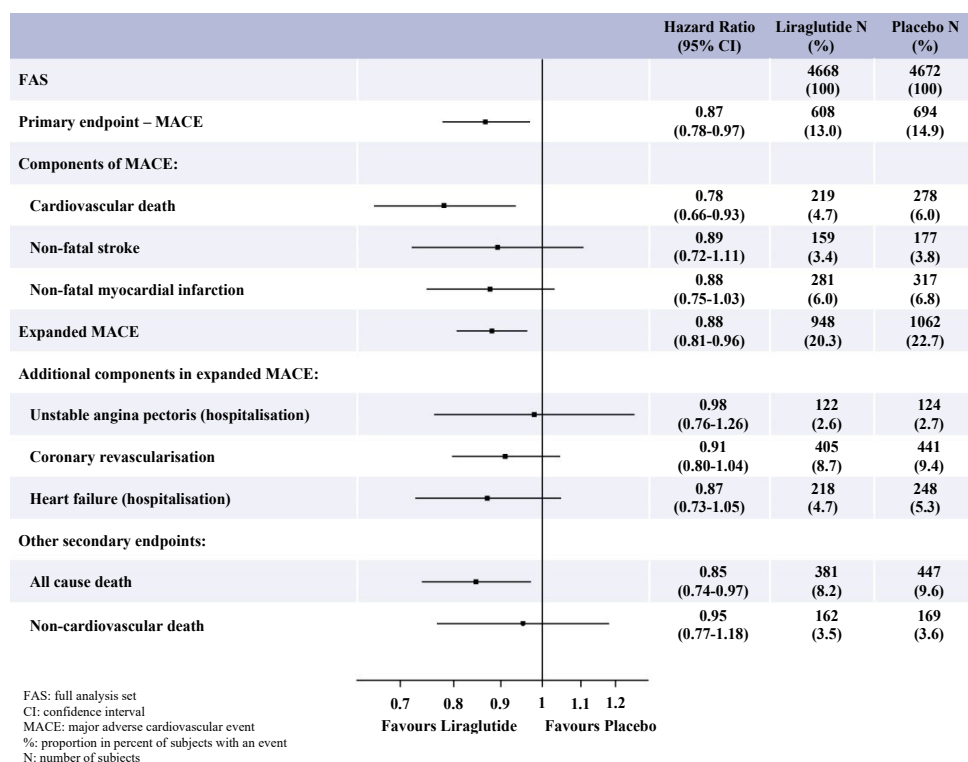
| | Hazard Ratio (95% CI) | Liraglutide N (%) | Placebo N (%) |
|---|---|---|---|
| FAS | | 4668 (100) | 4672 (100) |
| Primary endpoint – MACE | 0.87 (0.78-0.97) | 608 (13.0) | 694 (14.9) |
| Components of MACE: | | | |
| Cardiovascular death | 0.78 (0.66-0.93) | 219 (4.7) | 278 (6.0) |
| Non-fatal stroke | 0.89 (0.72-1.11) | 159 (3.4) | 177 (3.8) |
| Non-fatal myocardial infarction | 0.88 (0.75-1.03) | 281 (6.0) | 317 (6.8) |
| Expanded MACE | 0.88 (0.81-0.96) | 948 (20.3) | 1062 (22.7) |
| Additional components in expanded MACE: | | | |
| Unstable angina pectoris (hospitalisation) | 0.98 (0.76-1.26) | 122 (2.6) | 124 (2.7) |
| Coronary revascularisation | 0.91 (0.80-1.04) | 405 (8.7) | 441 (9.4) |
| Heart failure (hospitalisation) | 0.87 (0.73-1.05) | 218 (4.7) | 248 (5.3) |
| Other secondary endpoints: | | | |
| All cause death | 0.85 (0.74-0.97) | 381 (8.2) | 447 (9.6) |
| Non-cardiovascular death | 0.95 (0.77-1.18) | 162 (3.5) | 169 (3.6) |

0.7 0.8 0.9 1 1.1 1.2
Favours Liraglutide Favours Placebo

FAS: full analysis set
CI: confidence interval
MACE: major adverse cardiovascular event
%: proportion in percent of subjects with an event
N: number of subjects